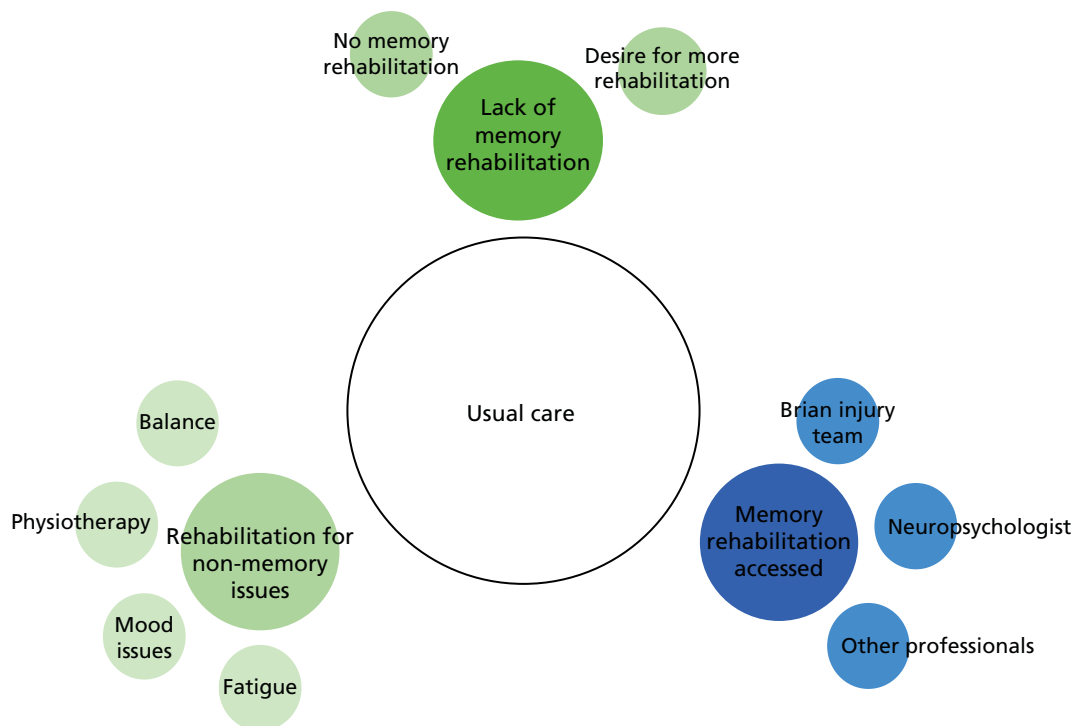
No memory rehabilitation

Desire for more rehabilitation

Lack of memory rehabilitation

Usual care

Balance

Physiotherapy

Rehabilitation for non-memory issues

Mood issues

Fatigue

Brian injury team

Memory rehabilitation accessed

Neuropsychologist

Other professionals